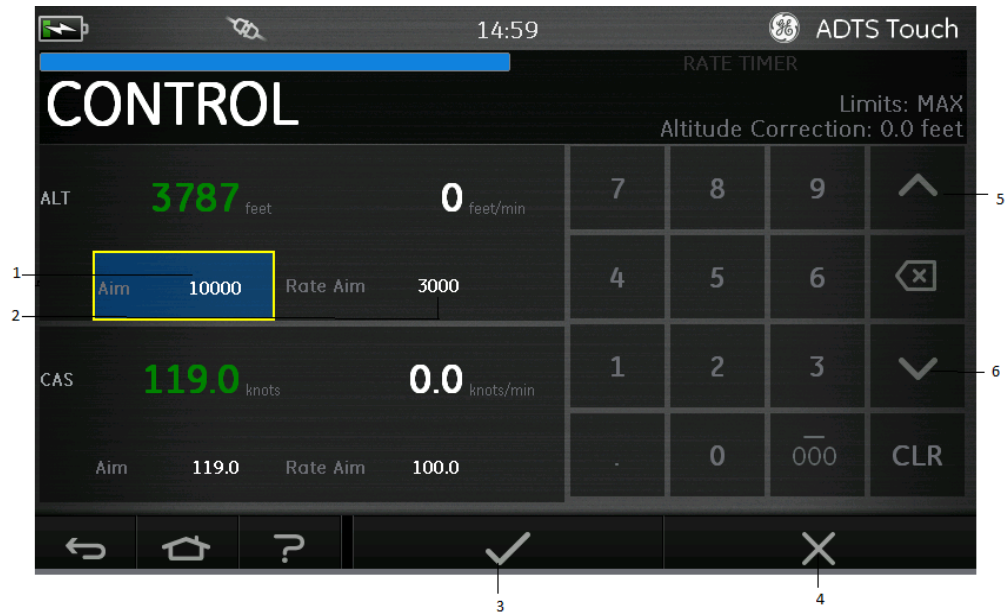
14:59

ADTS Touch

RATE TIMER

CONTROL

Limits: MAX
Altitude Correction: 0.0 feet

ALT 3787 feet 0 feet/min

Aim 10000 Rate Aim 3000

CAS 119.0 knots 0.0 knots/min

Aim 119.0 Rate Aim 100.0

7 8 9
4 5 6
1 2 3
. 0 $\overline{000}$ CLR

1
2
3
4
5
6